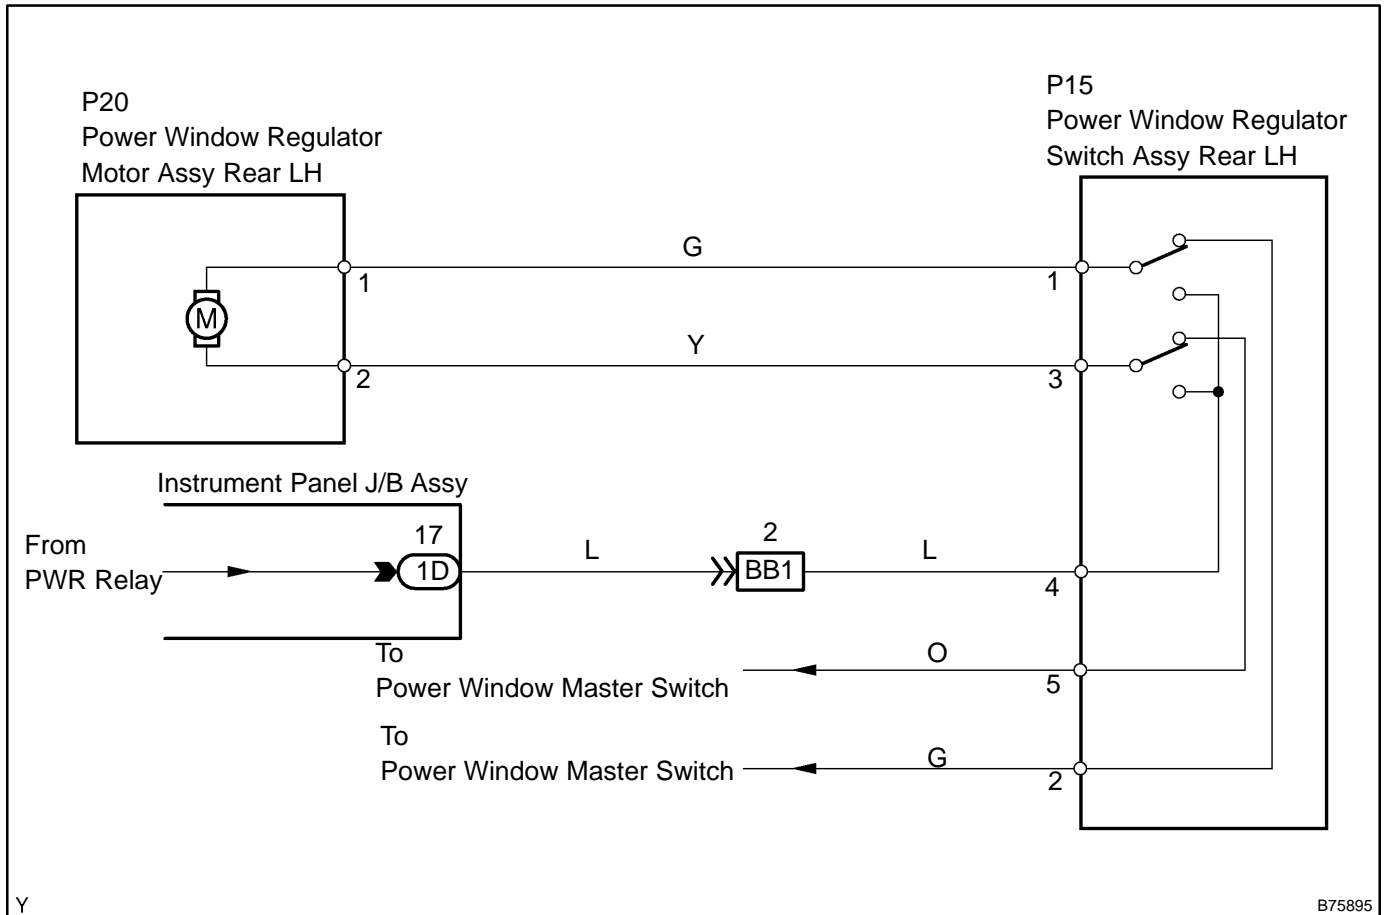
P20
Power Window Regulator
Motor Assy Rear LH

P15
Power Window Regulator
Switch Assy Rear LH

M

G

1

1

Y

2

3

Instrument Panel J/B Assy

From
PWR Relay

17
1D

L

2
BB1

L

4

To
Power Window Master Switch

O

5

To
Power Window Master Switch

G

2

Y

B75895